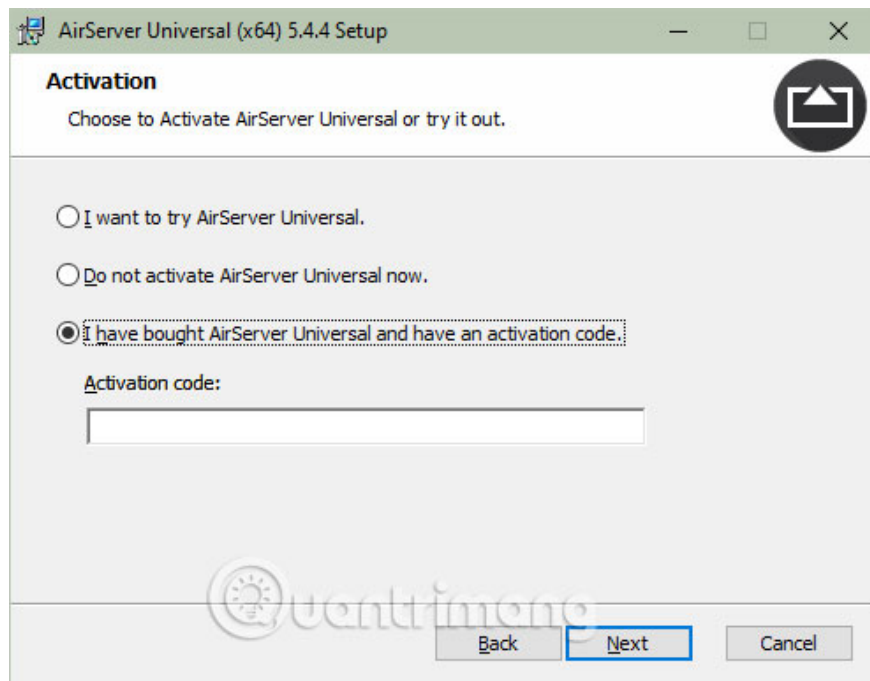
AirServer Universal (x64) 5.4.4 Setup

Activation

Choose to Activate AirServer Universal or try it out.

I want to try AirServer Universal.

Do not activate AirServer Universal now.

I have bought AirServer Universal and have an activation code.

Activation code:

Quantrimang

Back

Next

Cancel